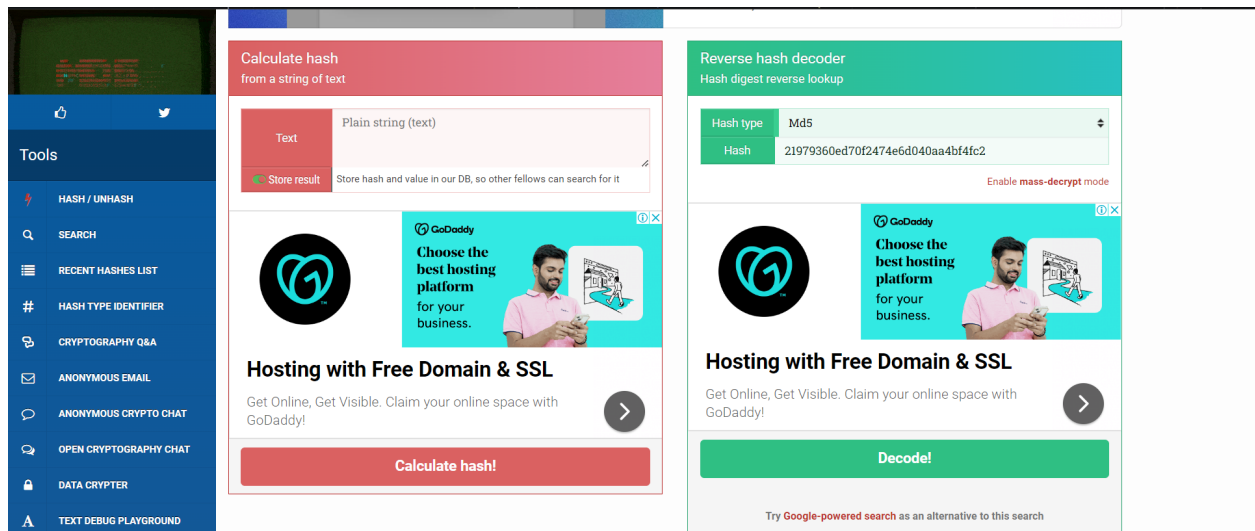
Tools

HASH / UNHASH
SEARCH
RECENT HASHES LIST
HASH TYPE IDENTIFIER
CRYPTOGRAPHY Q&A
ANONYMOUS EMAIL
ANONYMOUS CRYPTO CHAT
OPEN CRYPTOGRAPHY CHAT
DATA CRYPTER
TEXT DEBUG PLAYGROUND

Calculate hash
from a string of text

Text
Plain string (text)
Store result
Store hash and value in our DB, so other fellows can search for it

GoDaddy
Choose the best hosting platform for your business.
Hosting with Free Domain & SSL
Get Online, Get Visible. Claim your online space with GoDaddy!

Calculate hash!

Reverse hash decoder
Hash digest reverse lookup

Hash type
Md5
Hash
21979360ed70f2474e6d040aa4bf4fc2
Enable mass-decrypt mode

GoDaddy
Choose the best hosting platform for your business.
Hosting with Free Domain & SSL
Get Online, Get Visible. Claim your online space with GoDaddy!

Decode!

Try Google-powered search as an alternative to this search